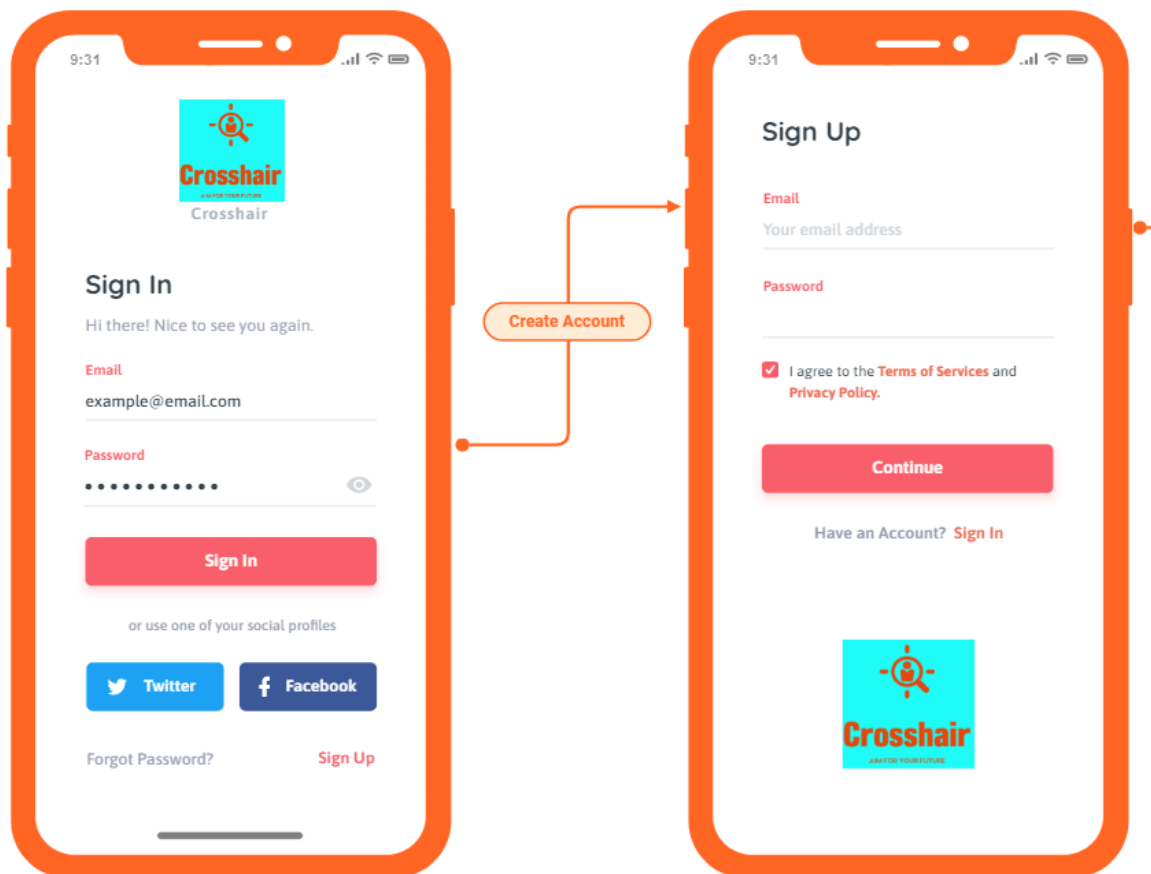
9:31

Crosshair
AIM FOR YOUR FUTURE
Crosshair

Sign In

Hi there! Nice to see you again.

Email
example@email.com

Password
••••••••••••

Sign In

or use one of your social profiles

Twitter
Facebook

Forgot Password?
Sign Up

Create Account

9:31

Sign Up

Email
Your email address

Password

I agree to the Terms of Services and Privacy Policy.

Continue

Have an Account? Sign In

Crosshair
AIM FOR YOUR FUTURE